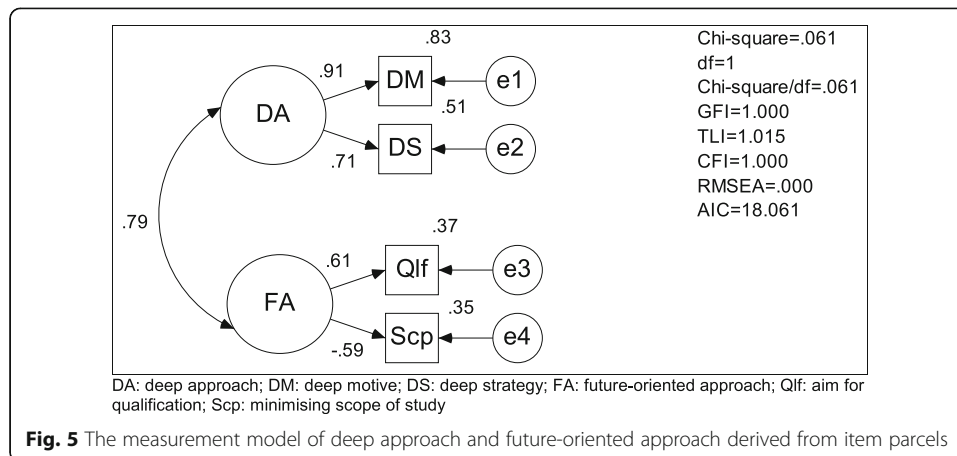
.83

.91

DM

e1

DA

.51

DS

e2

.71

.79

.37

.61

Qlf

e3

FA

.35

Scp

e4

-.59

Chi-square=.061
df=1
Chi-square/df=.061
GFI=1.000
TLI=1.015
CFI=1.000
RMSEA=.000
AIC=18.061

DA: deep approach; DM: deep motive; DS: deep strategy; FA: future-oriented approach; Qlf: aim for qualification; Scp: minimising scope of study

**Fig. 5** The measurement model of deep approach and future-oriented approach derived from item parcels